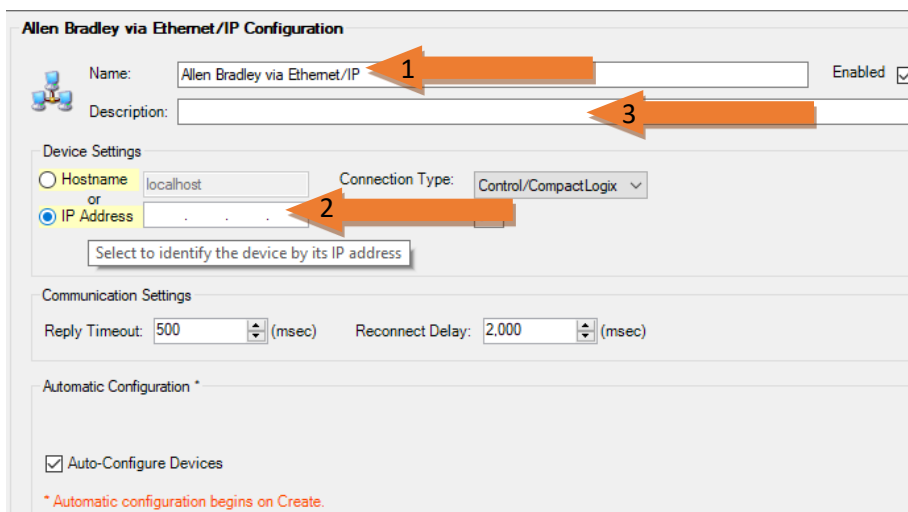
Allen Bradley via Ethernet/IP Configuration

Name: Allen Bradley via Ethernet/IP

1

Enabled

Description:

3

Device Settings

Hostname localhost

or

IP Address . . .

2

Connection Type: Control/CompactLogix

Select to identify the device by its IP address

Communication Settings

Reply Timeout: 500 (msec)

Reconnect Delay: 2,000 (msec)

Automatic Configuration *

Auto-Configure Devices

* Automatic configuration begins on Create.